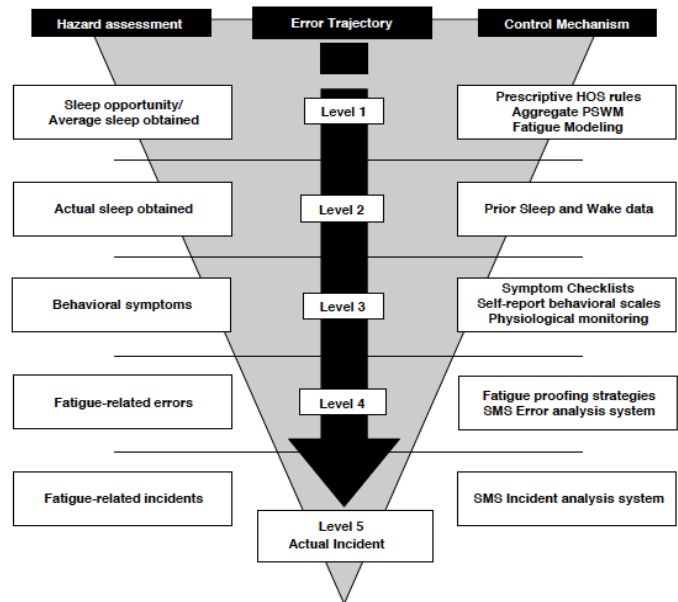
Hazard assessment

Error Trajectory

Control Mechanism

Sleep opportunity/ Average sleep obtained

Level 1

Prescriptive HOS rules
Aggregate PSWM
Fatigue Modeling

Actual sleep obtained

Level 2

Prior Sleep and Wake data

Behavioral symptoms

Level 3

Symptom Checklists
Self-report behavioral scales
Physiological monitoring

Fatigue-related errors

Level 4

Fatigue proofing strategies
SMS Error analysis system

Fatigue-related incidents

SMS Incident analysis system

Level 5
Actual Incident